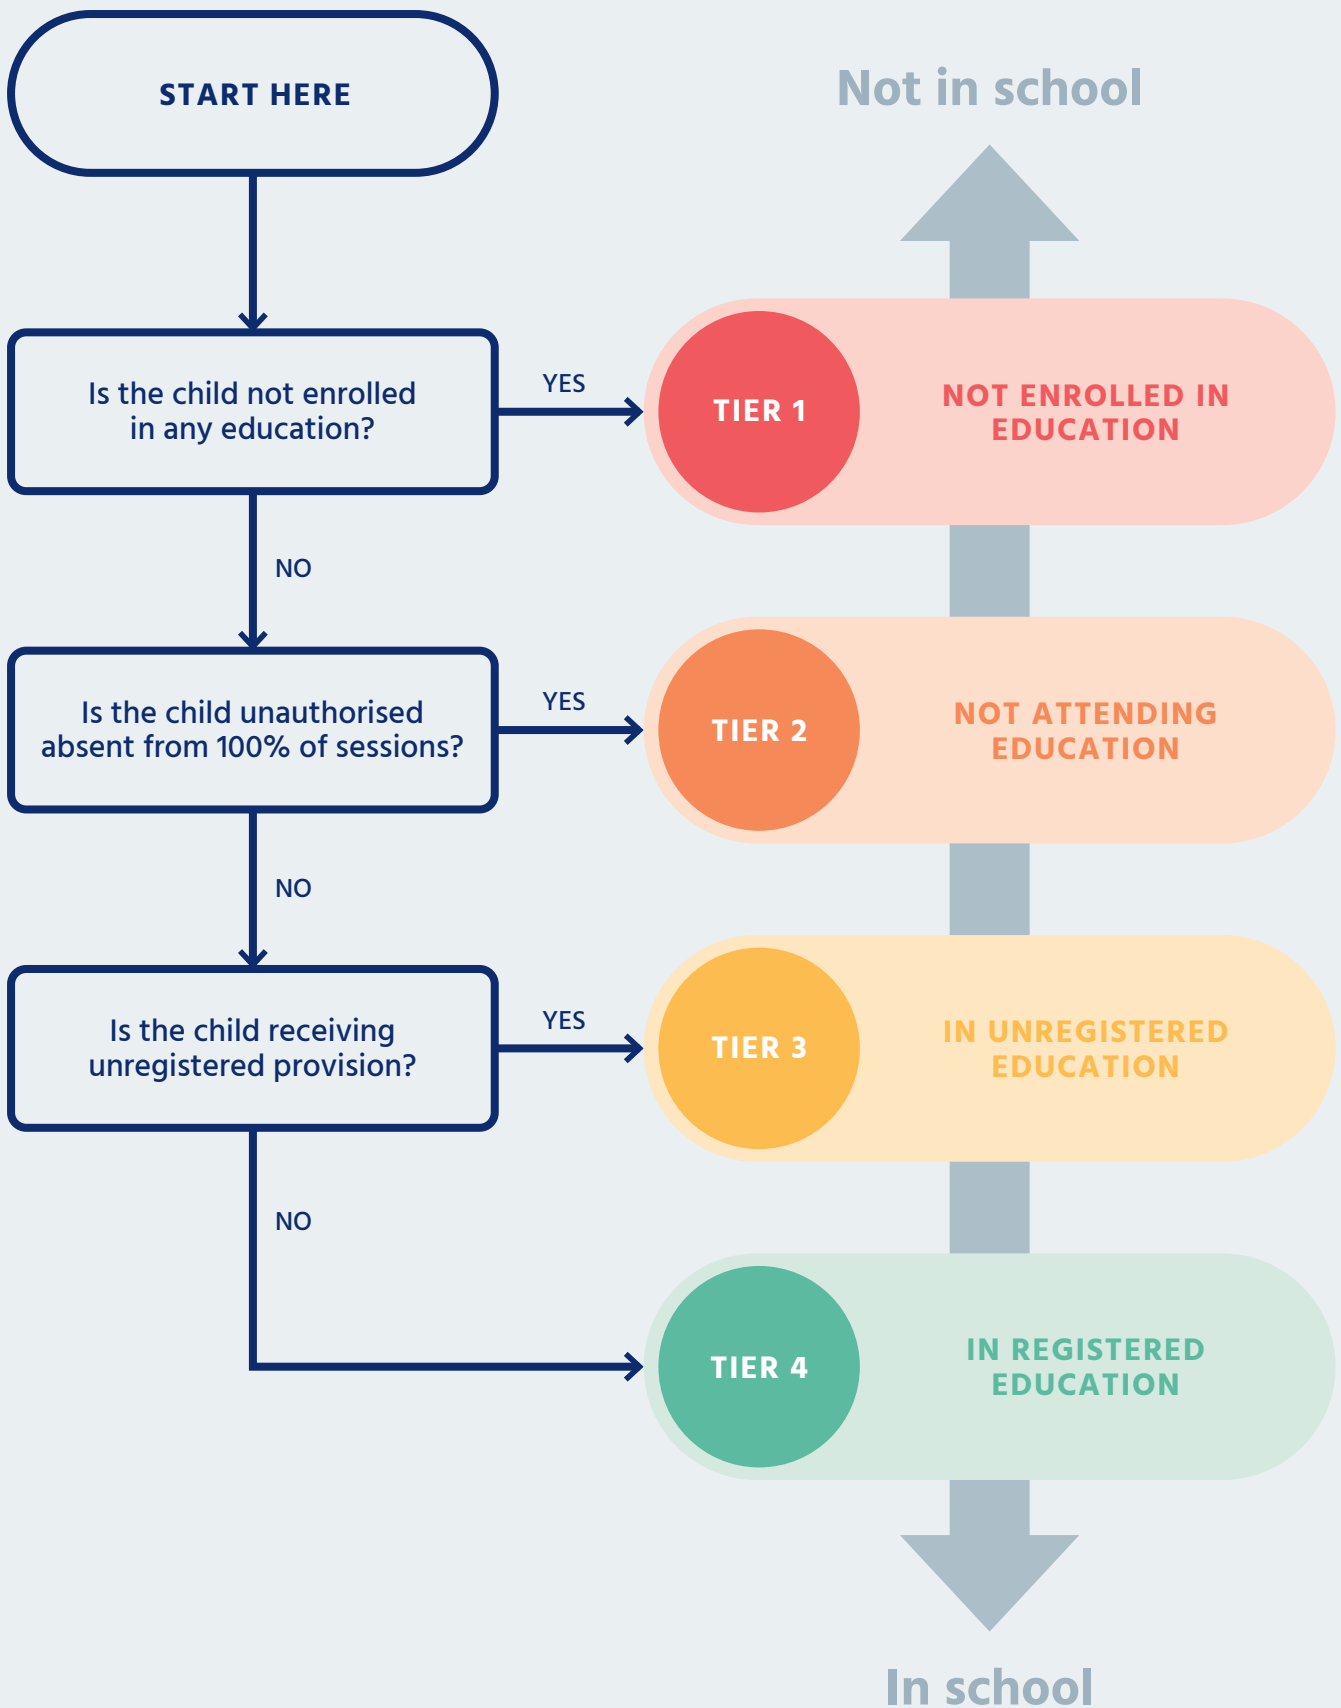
START HERE

Not in school

Is the child not enrolled in any education?

YES

TIER 1

NOT ENROLLED IN EDUCATION

NO

Is the child unauthorised absent from 100% of sessions?

YES

TIER 2

NOT ATTENDING EDUCATION

NO

Is the child receiving unregistered provision?

YES

TIER 3

IN UNREGISTERED EDUCATION

NO

TIER 4

IN REGISTERED EDUCATION

In school